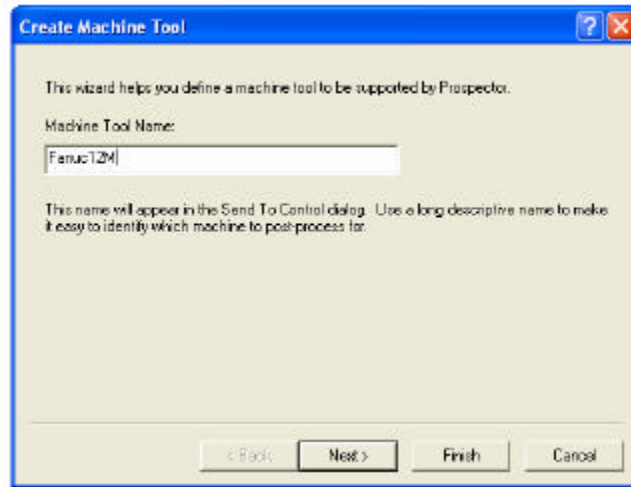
Create Machine Tool

This wizard helps you define a machine tool to be supported by Prospector.

Machine Tool Name:

Fanuc12M

This name will appear in the Send To Control dialog. Use a long descriptive name to make it easy to identify which machine to post-process for.

< Back | Next > | Finish | Cancel